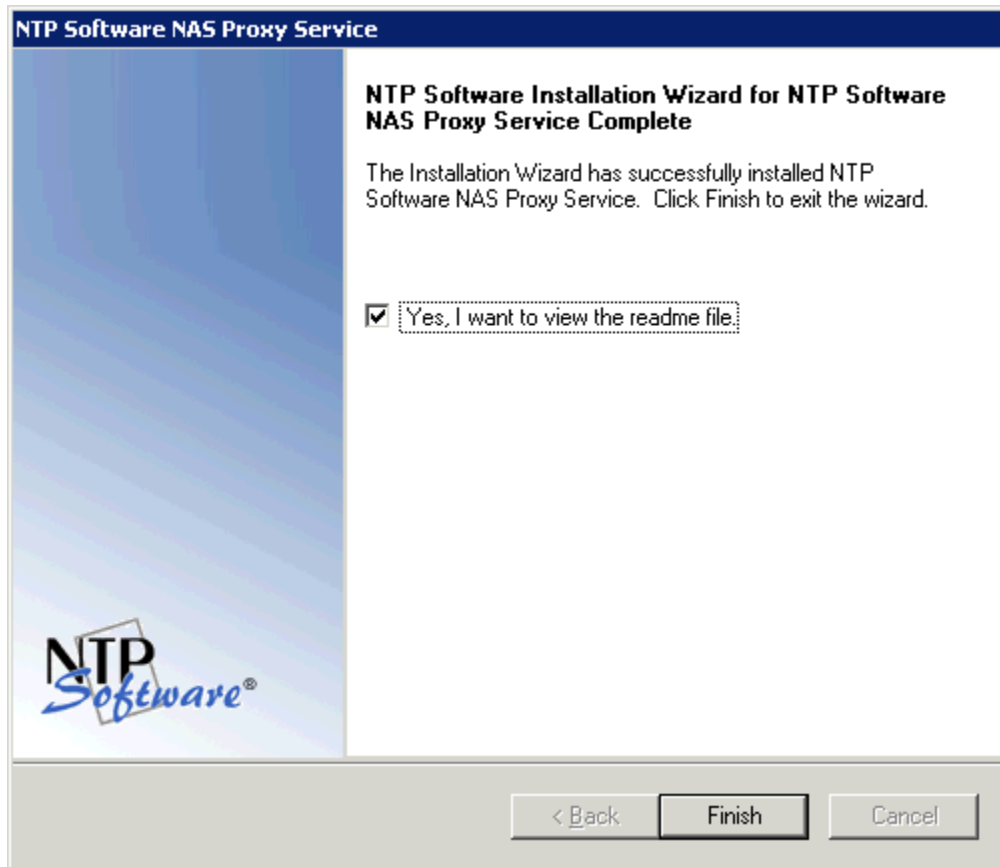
NTP Software NAS Proxy Service

NTP Software Installation Wizard for NTP Software NAS Proxy Service Complete

The Installation Wizard has successfully installed NTP Software NAS Proxy Service. Click Finish to exit the wizard.

Yes, I want to view the readme file.

NTP Software®

< Back

Finish

Cancel